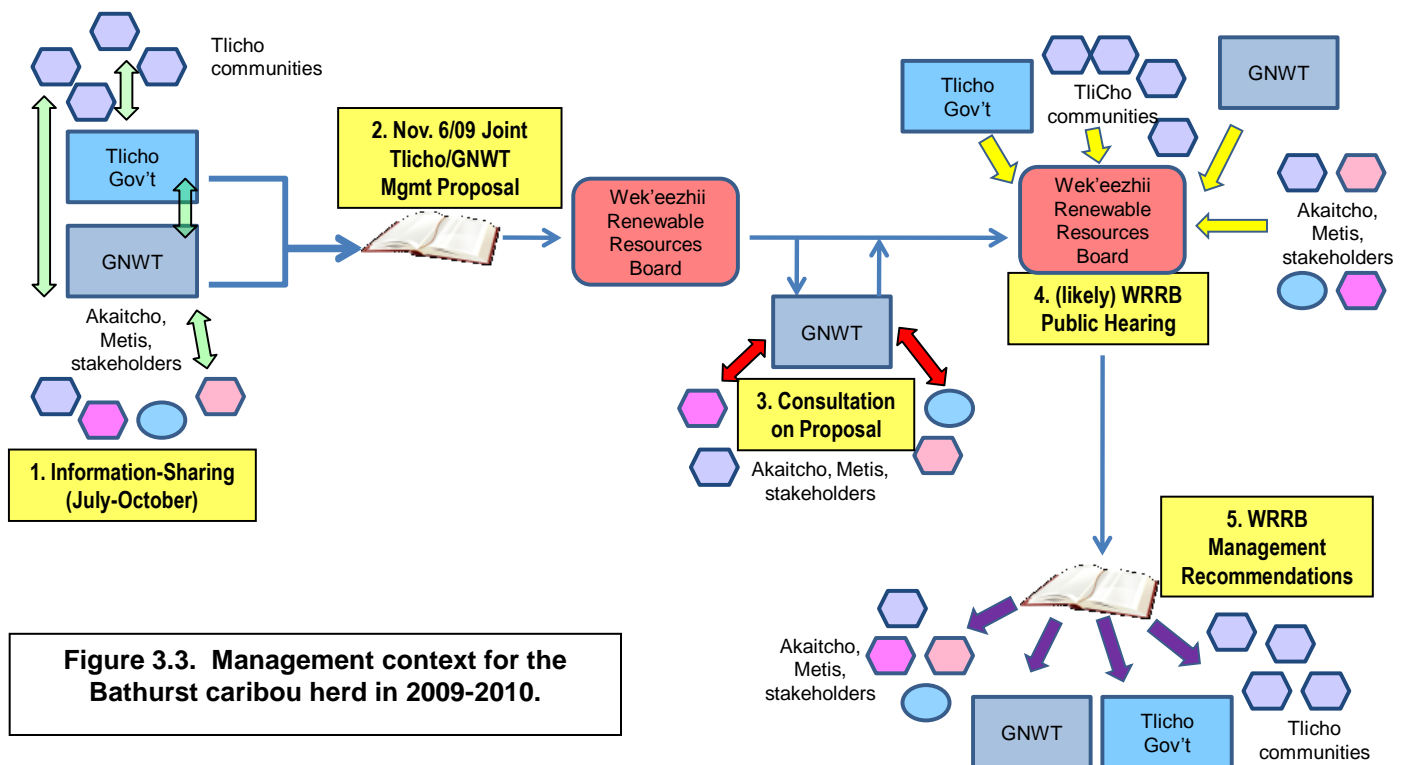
Tlicho communities

Tlicho Gov't

GNWT

Akaitcho, Metis, stakeholders

1. Information-Sharing (July-October)

2. Nov. 6/09 Joint Tlicho/GNWT Mgmt Proposal

Wek'eezhii Renewable Resources Board

GNWT

3. Consultation on Proposal

Akaitcho, Metis, stakeholders

Tlicho Gov't

TliCho communities

GNWT

Wek'eezhii Renewable Resources Board

Akaitcho, Metis, stakeholders

4. (likely) WRRB Public Hearing

5. WRRB Management Recommendations

Akaitcho, Metis, stakeholders

GNWT

Tlicho Gov't

Tlicho communities

Figure 3.3. Management context for the Bathurst caribou herd in 2009-2010.